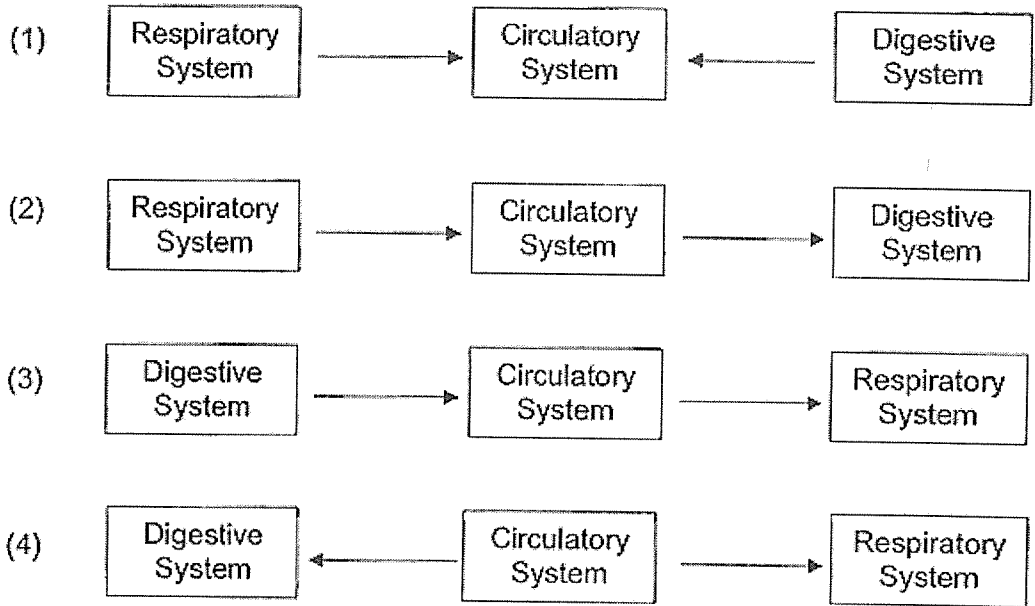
(1) Respiratory System → Circulatory System ← Digestive System

(2) Respiratory System → Circulatory System → Digestive System

(3) Digestive System → Circulatory System → Respiratory System

(4) Digestive System ← Circulatory System → Respiratory System